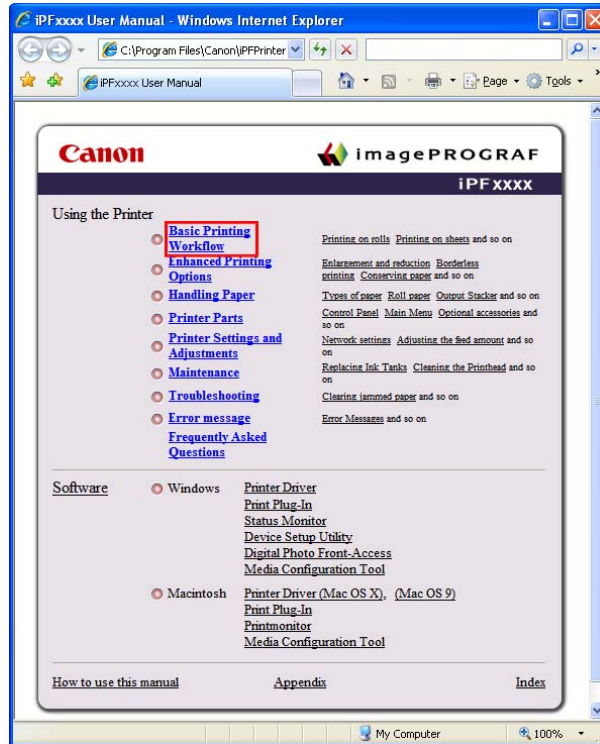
iPFxxxx User Manual - Windows Internet Explorer

C:\Program Files\Canon\iPFPrinter

iPFxxxx User Manual

Page · Tools ·

Canon

imagePROGRAF

iPF xxxx

Using the Printer

Basic Printing Workflow
Printing on rolls Printing on sheets and so on

Enhanced Printing Options
Enlargement and reduction Borderless printing Conserving paper and so on

Handling Paper
Types of paper Roll paper Output Stacker and so on

Printer Parts
Control Panel Main Menu Optional accessories and so on

Printer Settings and Adjustments
Network settings Adjusting the feed amount and so on

Maintenance
Replacing Ink Tanks Cleaning the Printhead and so on

Troubleshooting
Clearing jammed paper and so on

Error message
Error Messages and so on

Frequently Asked Questions

Software

Windows
Printer Driver
Print Plug-In
Status Monitor
Device Setup Utility
Digital Photo Front-Access
Media Configuration Tool

Macintosh
Printer Driver (Mac OS X), (Mac OS 9)
Print Plug-In
Printmonitor
Media Configuration Tool

How to use this manual

Appendix

Index

My Computer

100%